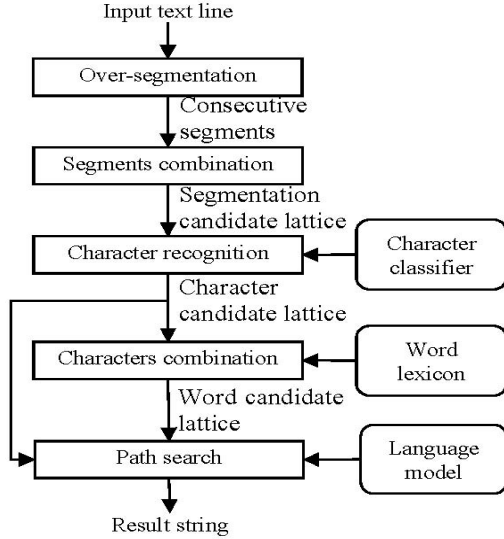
Input text line

Over-segmentation

Consecutive segments

Segments combination

Segmentation candidate lattice

Character recognition

Character classifier

Character candidate lattice

Characters combination

Word lexicon

Word candidate lattice

Path search

Language model

Result string